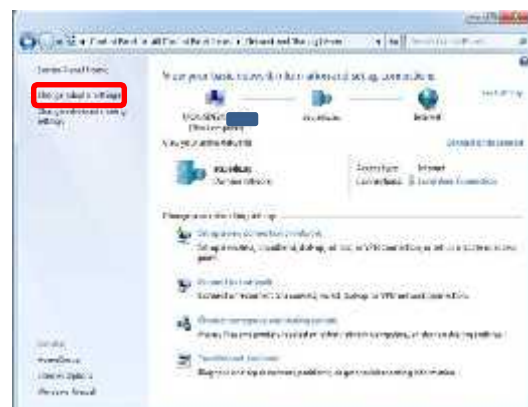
Control Panel ▸ All Control Panel Items ▸ Network and Sharing Center

Control Panel Home

Change adapter settings

Change advanced sharing settings

View your basic network information and set up connections

See full map

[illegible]
(This computer)

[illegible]

Internet

View your active networks

Connect or disconnect

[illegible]
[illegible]

Access type: Internet
Connections: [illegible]

Change your networking settings

Set up a new connection or network
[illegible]

Connect to a network
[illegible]

Choose homegroup and sharing options
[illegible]

Troubleshoot problems
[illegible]

See also
HomeGroup
Internet Options
Windows Firewall